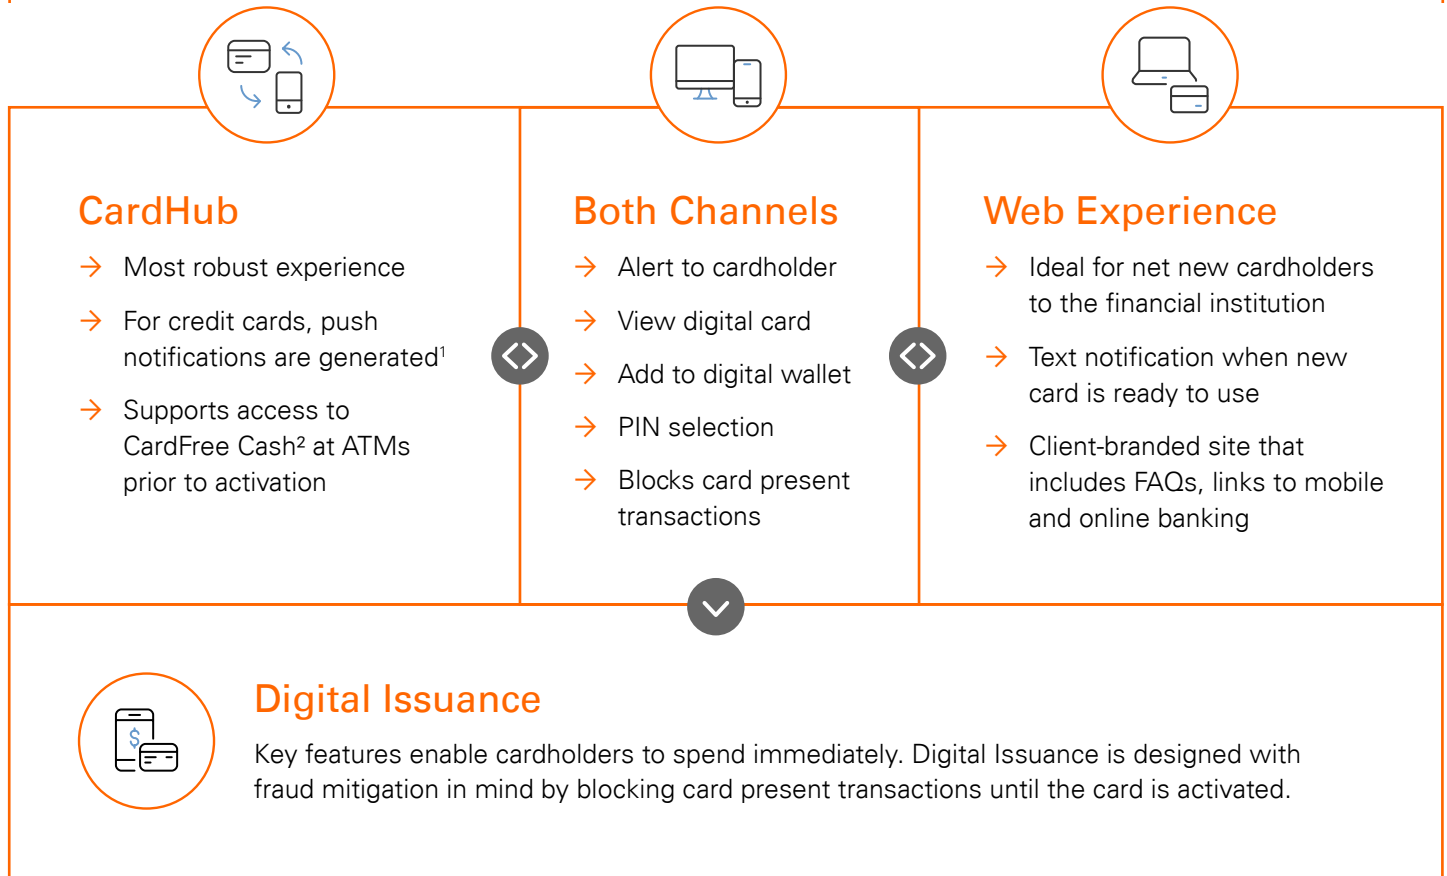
CardHub

→ Most robust experience

→ For credit cards, push notifications are generated$^1$

→ Supports access to CardFree Cash$^2$ at ATMs prior to activation

Both Channels

→ Alert to cardholder

→ View digital card

→ Add to digital wallet

→ PIN selection

→ Blocks card present transactions

Web Experience

→ Ideal for net new cardholders to the financial institution

→ Text notification when new card is ready to use

→ Client-branded site that includes FAQs, links to mobile and online banking

Digital Issuance

Key features enable cardholders to spend immediately. Digital Issuance is designed with fraud mitigation in mind by blocking card present transactions until the card is activated.